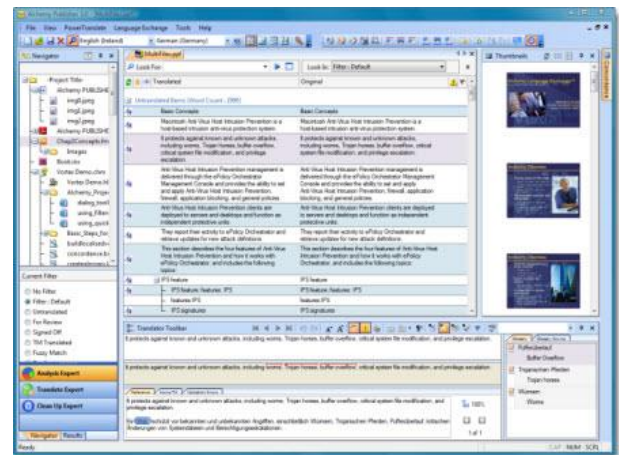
Alchemy Publisher 3.0 - MultiFiles.ppt

File View PowerTranslate Language Exchange Tools Help

English (Ireland) German (Germany)

Navigator

Project Title
Alchemy PUBLISHE
img8.jpeg
img8.jpeg
img8.jpeg
Alchemy PUBLISHE
Chap2Concepts.fm
Integra
Bookdo
Vortex Demo.chm
Vortex Demo.hl
Alchemy_Proje
dialog_tool
using_Filter
using_quick
Basic_Steps_for
buildlocalizedv
concordance.b
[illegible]

Current Filter
No Filter
Filter - Default
Untranslated
For Review
Signed Off
TM Translated
Fuzzy Match

Analysis Expert
Translate Expert
Clean Up Expert

Navigator Results

MultiFiles.ppt

Look For: Look In: Filter - Default

Translated Original

Untranslated Items (Shown Count - 288)

| | Basic Concepts | Basic Concepts |
|---|---|---|
| | Maximum Anti-Virus Host Intrusion Prevention is a host-based intrusion anti-virus protection system. | Maximum Anti-Virus Host Intrusion Prevention is a host-based intrusion anti-virus protection system. |
| | It protects against known and unknown attacks, including worms, Trojan horses, buffer overflow, critical system file modification, and privilege escalation. | It protects against known and unknown attacks, including worms, Trojan horses, buffer overflow, critical system file modification, and privilege escalation. |
| | Anti-Virus Host Intrusion Prevention management is delivered through the ePolicy Orchestrator Management Console and provides the ability to set and apply Anti-Virus Host Intrusion Prevention, firewall, application blocking, and general policies. | Anti-Virus Host Intrusion Prevention management is delivered through the ePolicy Orchestrator Management Console and provides the ability to set and apply Anti-Virus Host Intrusion Prevention, firewall, application blocking, and general policies. |
| | Anti-Virus Host Intrusion Prevention clients are deployed to servers and desktops and function as independent protective units. | Anti-Virus Host Intrusion Prevention clients are deployed to servers and desktops and function as independent protective units. |
| | They report their activity to ePolicy Orchestrator and retrieve updates for new attack definitions. | They report their activity to ePolicy Orchestrator and retrieve updates for new attack definitions. |
| | This section describes the four features of Anti-Virus Host Intrusion Prevention and how it works with ePolicy Orchestrator, and includes the following topics: | This section describes the four features of Anti-Virus Host Intrusion Prevention and how it works with ePolicy Orchestrator, and includes the following topics: |
| | IPS feature | IPS feature |
| | IPS feature: features: IPS | IPS feature: features: IPS |
| | features IPS | features IPS |
| | IPS signatures | IPS signatures |

Thumbnails

Translator Toolbar

It protects against known and unknown attacks, including worms, Trojan horses, buffer overflow, critical system file modification, and privilege escalation.

It protects against known and unknown attacks, including worms, Trojan horses, buffer overflow, critical system file modification, and privilege escalation.

It protects against known and unknown attacks, including worms, Trojan horses, buffer overflow, critical system file modification, and privilege escalation.

Es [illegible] Schutz vor bekannten und unbekannten Angriffen, einschließlich Würmern, Trojanischen Pferden, Pufferüberlauf, kritischen Änderungen von Systemdateien und Berechtigungseskalationen.

100%

1 of 1

Pufferüberlauf
Buffer Overflow
Trojanischen Pferden
Trojan horses
Würmern
Worms

Ready CAP NUM SCRL